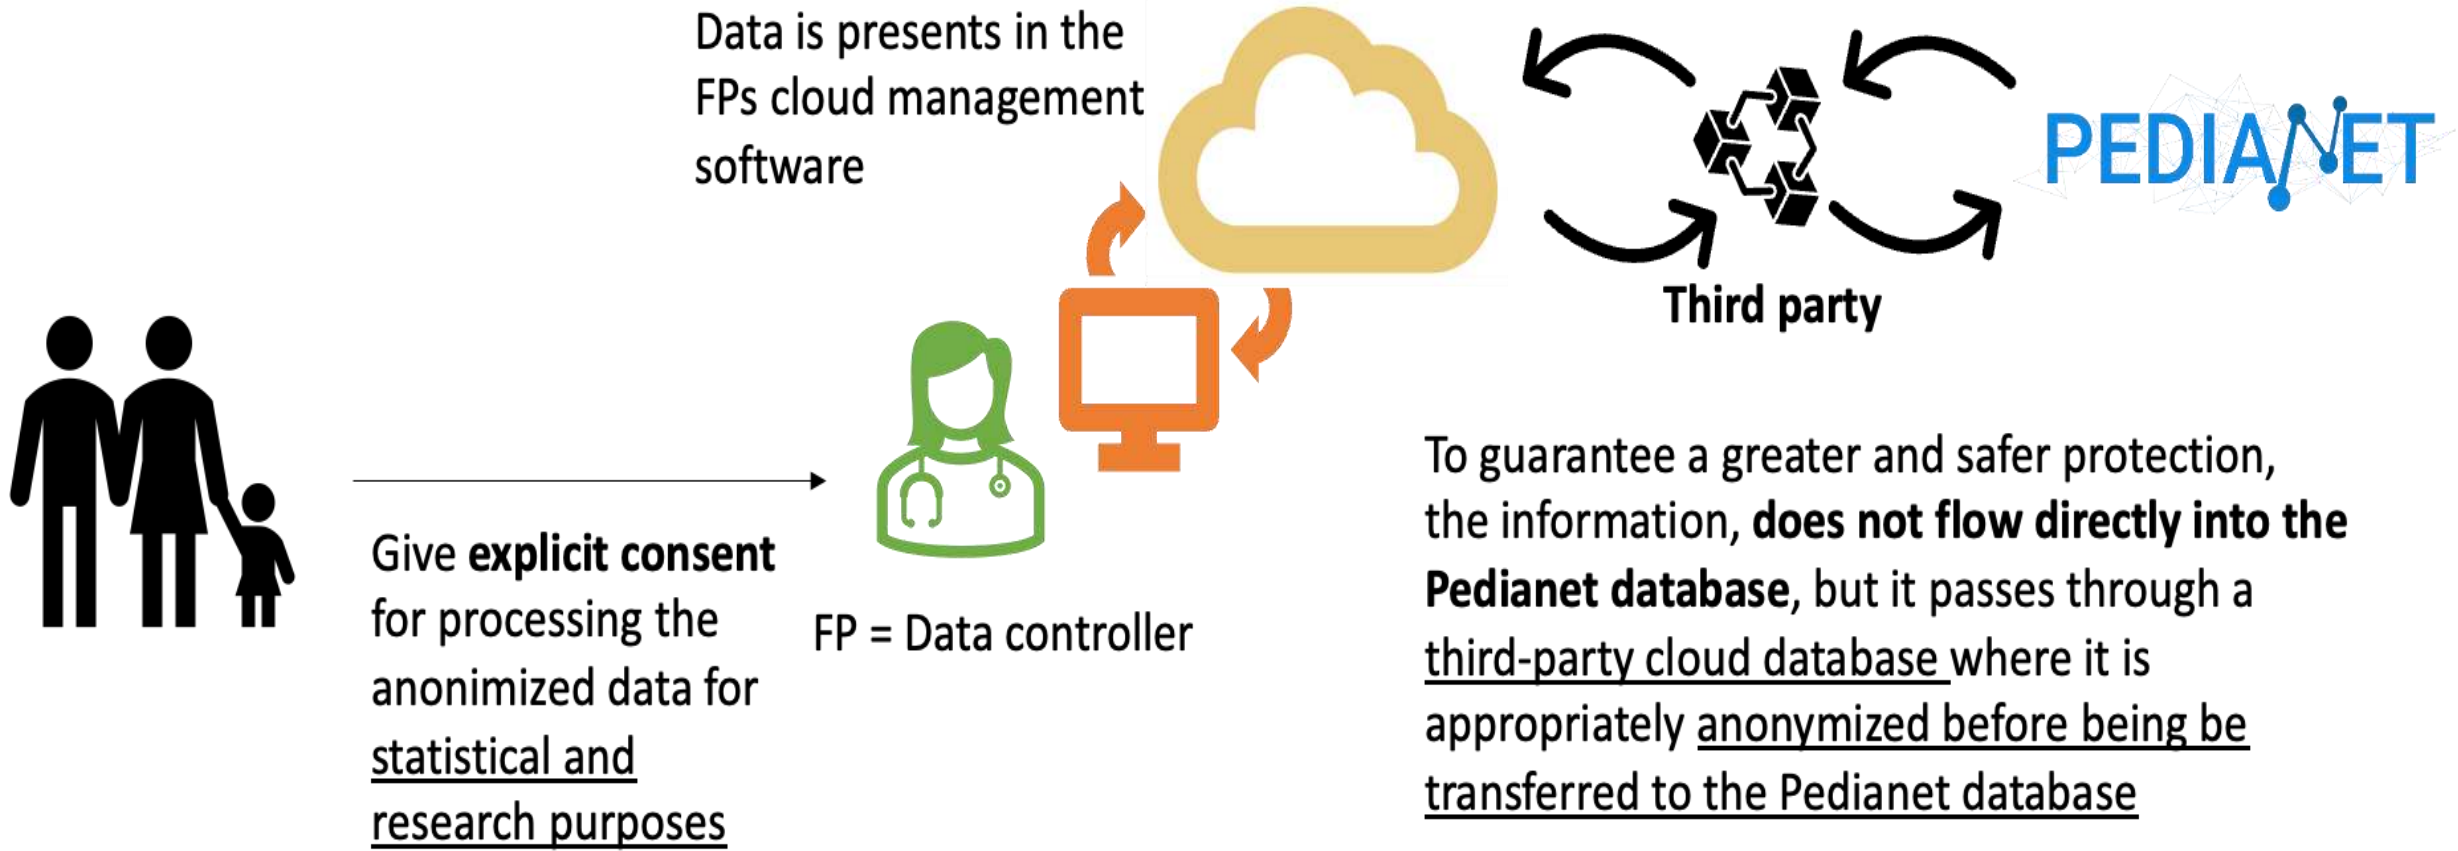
Data is presents in the FPs cloud management software

PEDIANET

Third party

Give **explicit consent** for processing the anonimized data for statistical and research purposes

FP = Data controller

To guarantee a greater and safer protection, the information, **does not flow directly into the Pedianet database**, but it passes through a third-party cloud database where it is appropriately anonymized before being be transferred to the Pedianet database